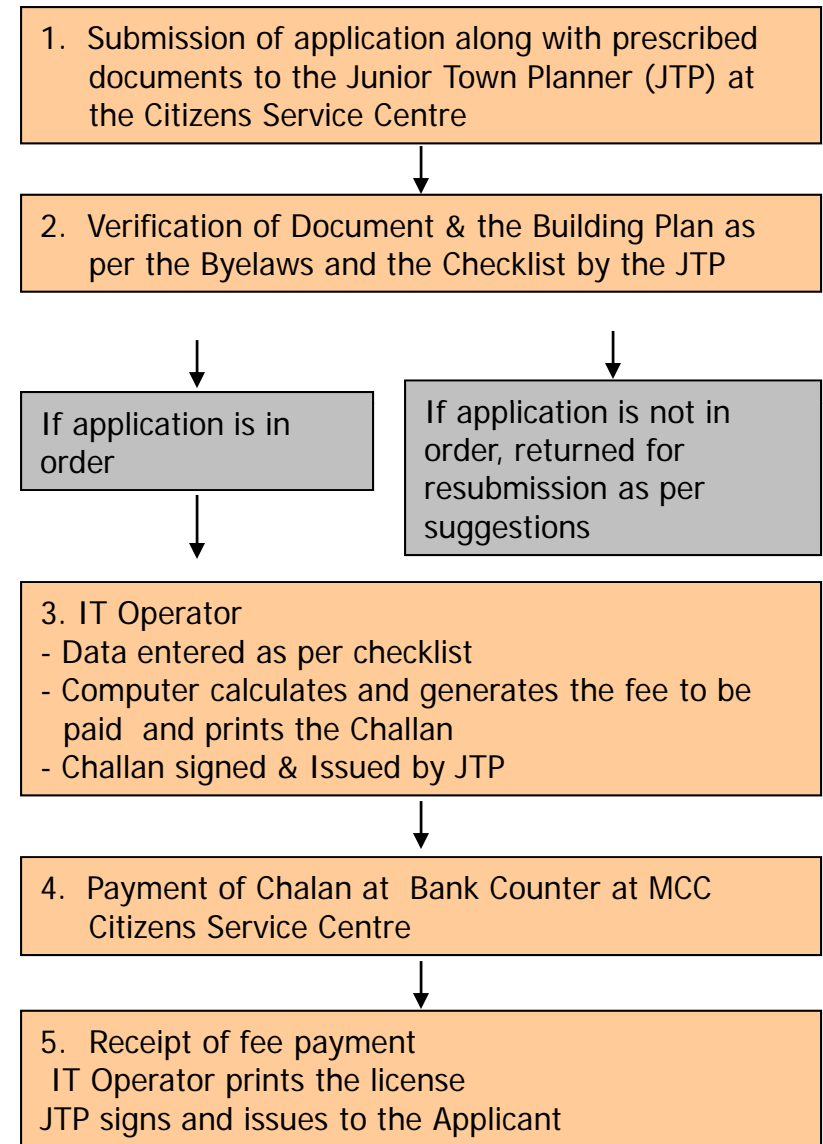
1. Submission of application along with prescribed documents to the Junior Town Planner (JTP) at the Citizens Service Centre

2. Verification of Document & the Building Plan as per the Byelaws and the Checklist by the JTP

If application is in order

If application is not in order, returned for resubmission as per suggestions

3. IT Operator
- Data entered as per checklist
- Computer calculates and generates the fee to be paid and prints the Challan
- Challan signed & Issued by JTP

4. Payment of Chalan at Bank Counter at MCC Citizens Service Centre

5. Receipt of fee payment
IT Operator prints the license
JTP signs and issues to the Applicant